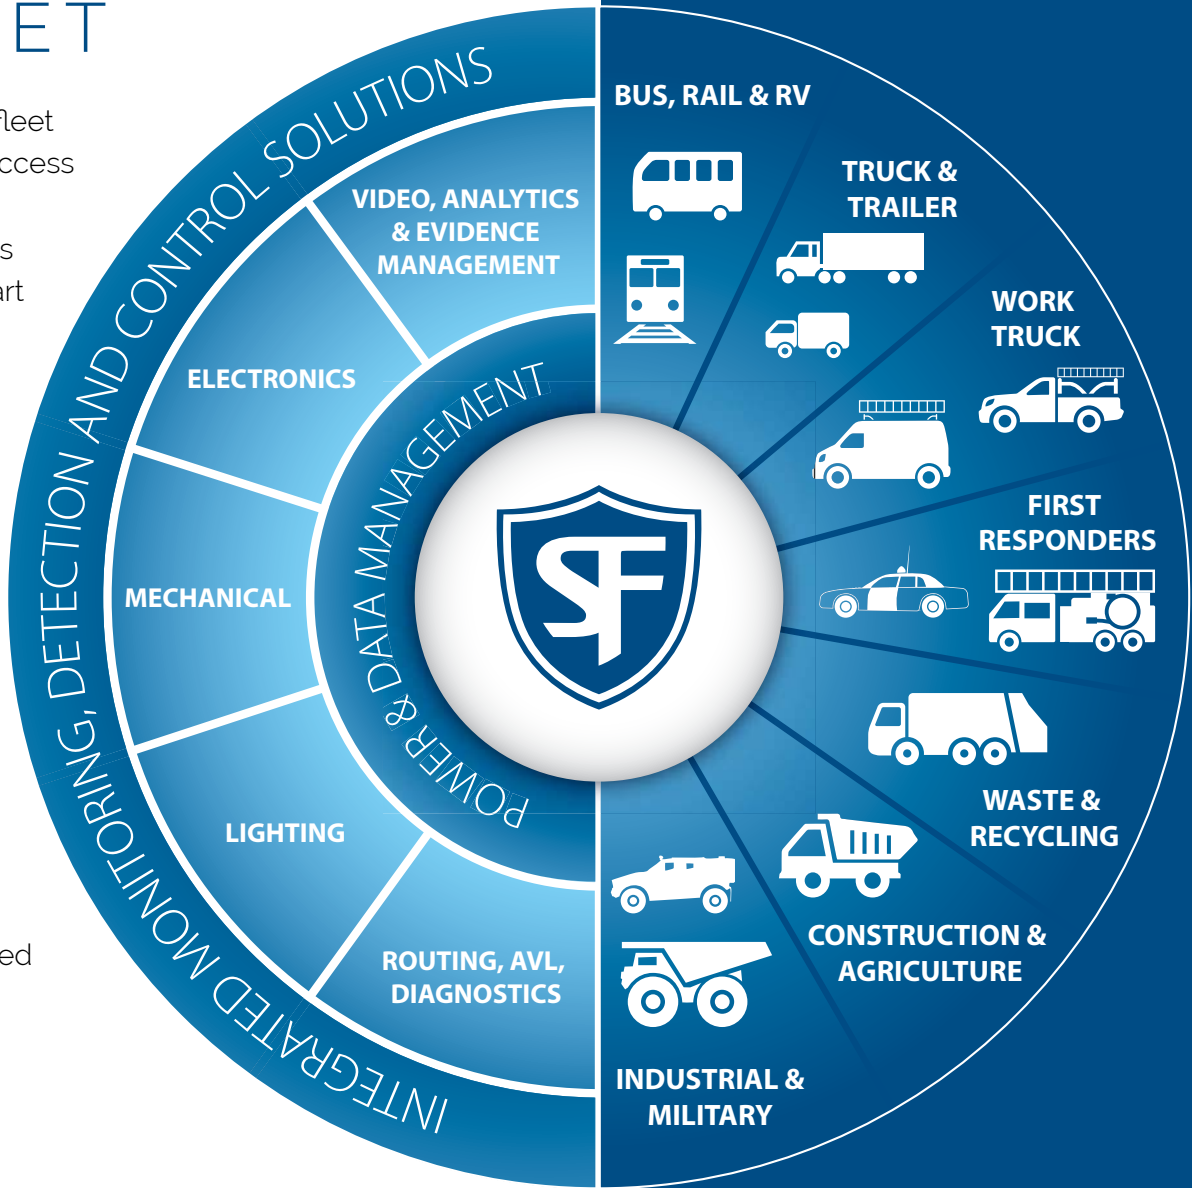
E T

fleet
ccess

s
art

ed

INTEGRATED MONITORING, DETECTION AND CONTROL SOLUTIONS

VIDEO, ANALYTICS & EVIDENCE MANAGEMENT

ELECTRONICS

MECHANICAL

LIGHTING

ROUTING, AVL, DIAGNOSTICS

POWER & DATA MANAGEMENT

SF

BUS, RAIL & RV

TRUCK & TRAILER

WORK TRUCK

FIRST RESPONDERS

WASTE & RECYCLING

CONSTRUCTION & AGRICULTURE

INDUSTRIAL & MILITARY